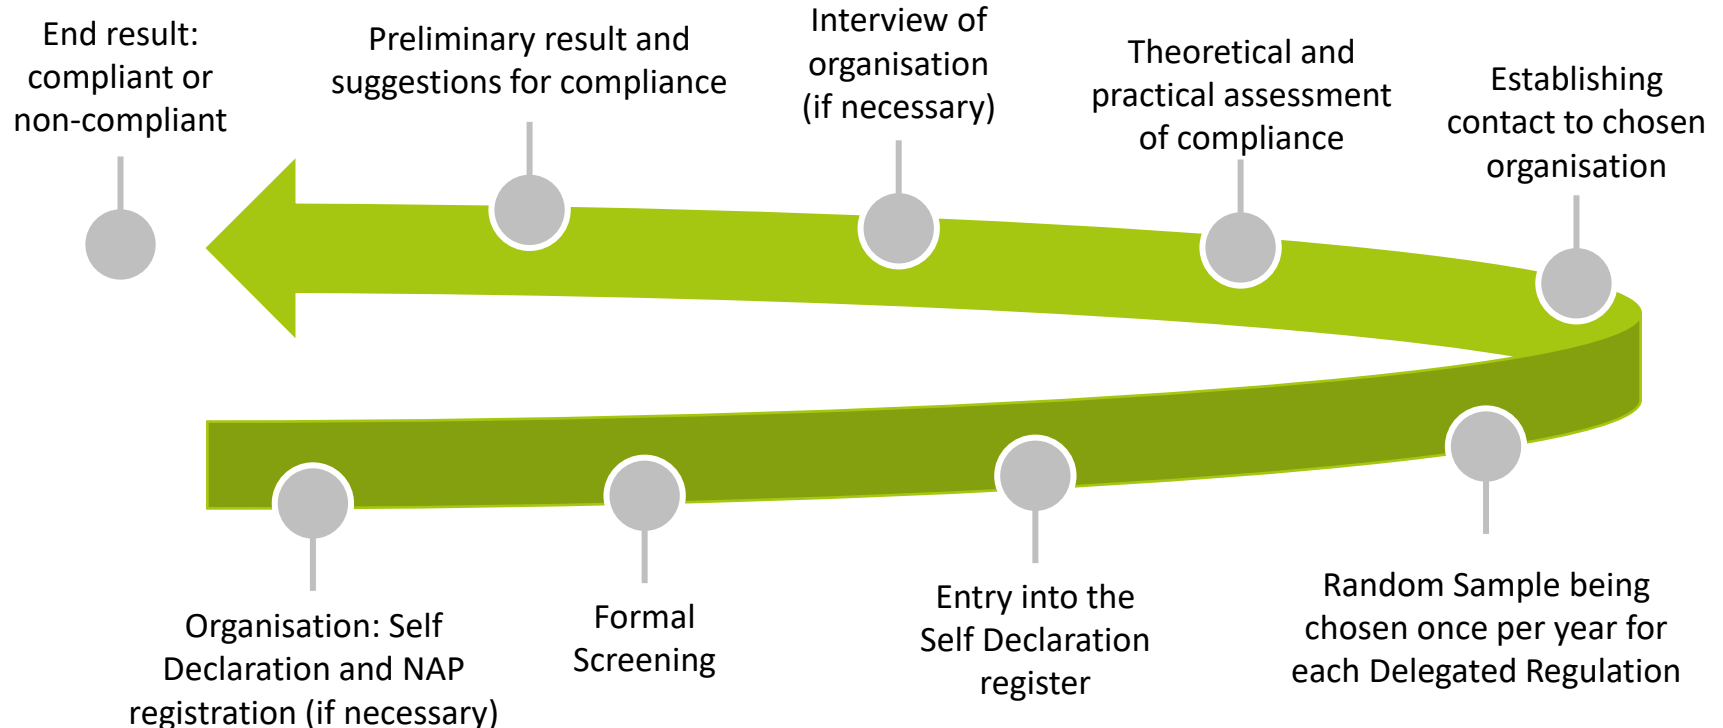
Organisation: Self Declaration and NAP registration (if necessary)

Formal Screening

Entry into the Self Declaration register

Random Sample being chosen once per year for each Delegated Regulation

Establishing contact to chosen organisation

Theoretical and practical assessment of compliance

Interview of organisation (if necessary)

Preliminary result and suggestions for compliance

End result: compliant or non-compliant